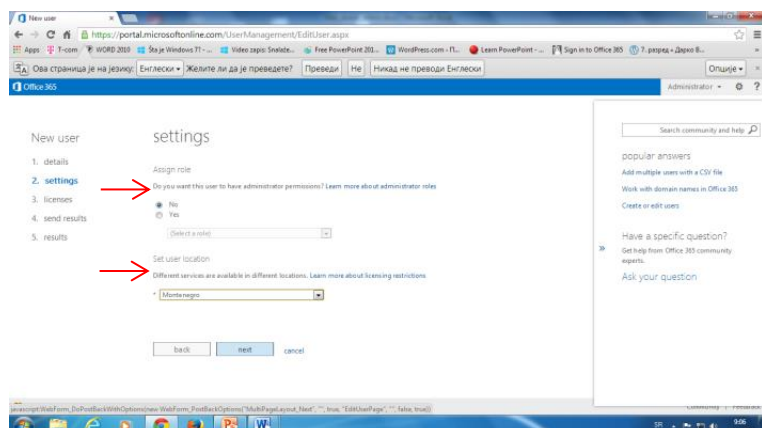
New user

https://portal.microsoftonline.com/UserManagement/EditUser.aspx

Apps T-com WORD 2010 Šta je Windows 7? - ... Video zapis: Snalaže... Free PowerPoint 201... WordPress.com - П... Learn PowerPoint - ... Sign in to Office 365 7. разред « Дарко В...

Ова страница је на језику: Енглески Желите ли да је преведете? Преведи Не Никад не преводи Енглески Опције

Office 365 Administrator ?

New user

1. details
2. settings
3. licenses
4. send results
5. results

settings

Assign role

Do you want this user to have administrator permissions? Learn more about administrator roles

No
Yes

(Select a role)

Set user location

Different services are available in different locations. Learn more about licensing restrictions

* Montenegro

back next cancel

Search community and help

popular answers

Add multiple users with a CSV file

Work with domain names in Office 365

Create or edit users

Have a specific question?

Get help from Office 365 community experts.

Ask your question

javascript:WebForm_DoPostBackWithOptions(new WebForm_PostBackOptions("MultiPageLayout_Next", "", true, "EditUserPage", "", false, true))

Community Feedback

SR 9:06